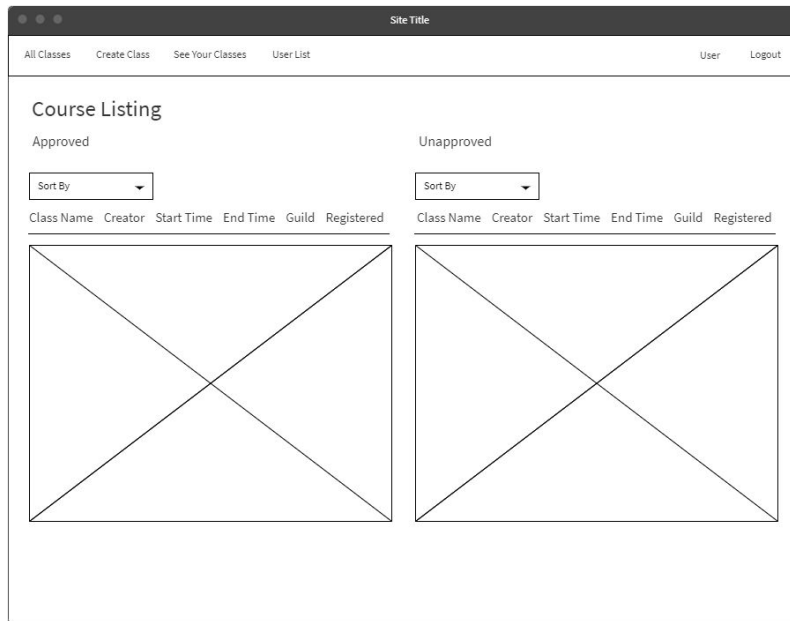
Site Title

All Classes Create Class See Your Classes User List

User Logout

Course Listing

Approved

Sort By

Class Name Creator Start Time End Time Guild Registered

Unapproved

Sort By

Class Name Creator Start Time End Time Guild Registered